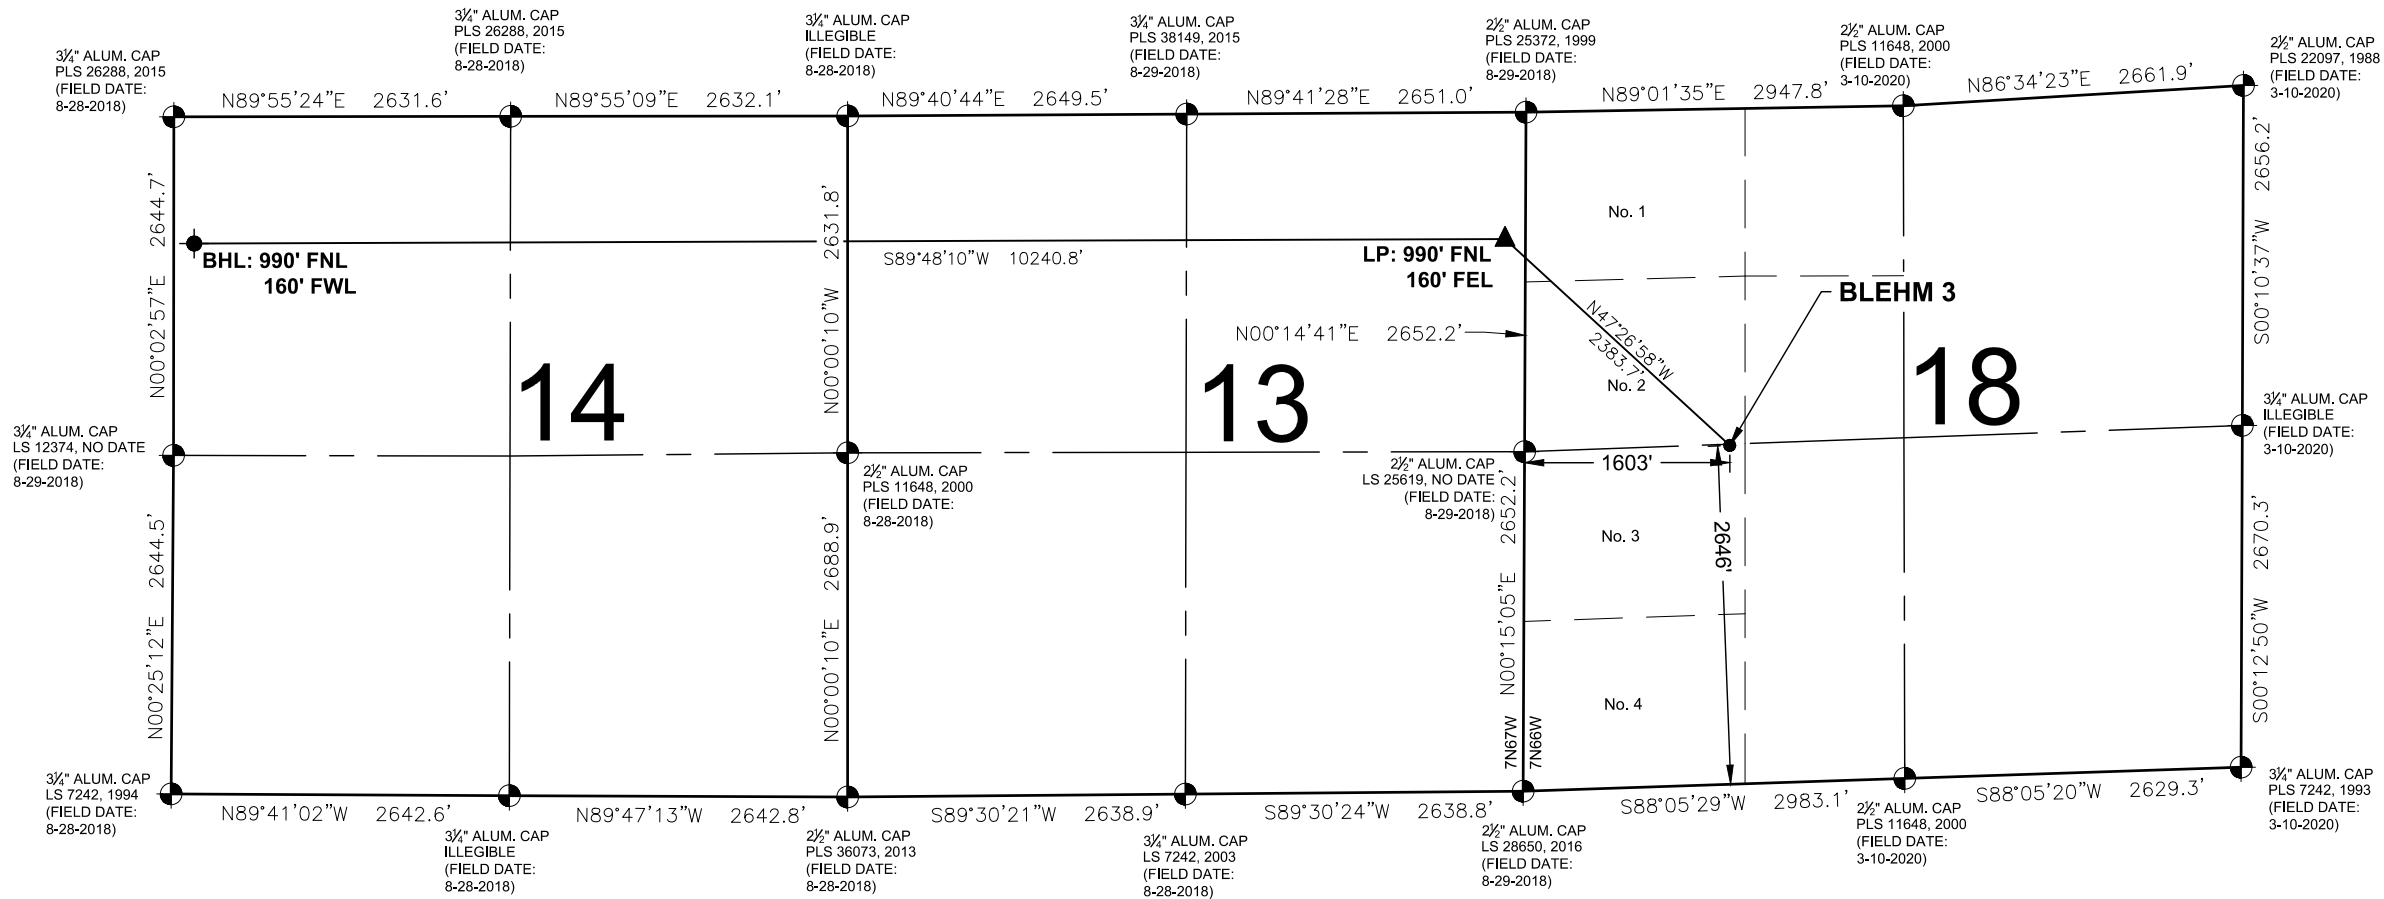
3¼" ALUM. CAP
PLS 26288, 2015
(FIELD DATE:
8-28-2018)

3¼" ALUM. CAP
PLS 26288, 2015
(FIELD DATE:
8-28-2018)

3¼" ALUM. CAP
ILLEGIBLE
(FIELD DATE:
8-28-2018)

3¼" ALUM. CAP
PLS 38149, 2015
(FIELD DATE:
8-29-2018)

2½" ALUM. CAP
PLS 25372, 1999
(FIELD DATE:
8-29-2018)

2½" ALUM. CAP
PLS 11648, 2000
(FIELD DATE:
3-10-2020)

2½" ALUM. CAP
PLS 22097, 1988
(FIELD DATE:
3-10-2020)

N89°55'24"E 2631.6'
N89°55'09"E 2632.1'
N89°40'44"E 2649.5'
N89°41'28"E 2651.0'
N89°01'35"E 2947.8'
N86°34'23"E 2661.9'

2644.7'
N00°02'57"E
2631.8'
N00°00'10"W
2656.2'
S00°10'37"W

No. 1

BHL: 990' FNL
160' FWL

S89°48'10"W 10240.8'

LP: 990' FNL
160' FEL

BLEHM 3

N47°26'58"W
2383.7'

N00°14'41"E 2652.2'

14

13

No. 2

18

3¼" ALUM. CAP
LS 12374, NO DATE
(FIELD DATE:
8-29-2018)

2½" ALUM. CAP
PLS 11648, 2000
(FIELD DATE:
8-28-2018)

2½" ALUM. CAP
LS 25619, NO DATE
(FIELD DATE:
8-29-2018)

1603'

3¼" ALUM. CAP
ILLEGIBLE
(FIELD DATE:
3-10-2020)

2644.5'
N00°25'12"E
2688.9'
N00°00'10"E
2652.2'
N00°15'05"E
2646'
2670.3'
S00°12'50"W

No. 3

No. 4

7N67W
7N66W

3¼" ALUM. CAP
LS 7242, 1994
(FIELD DATE:
8-28-2018)

N89°41'02"W 2642.6'
N89°47'13"W 2642.8'
S89°30'21"W 2638.9'
S89°30'24"W 2638.8'
S88°05'29"W 2983.1'
S88°05'20"W 2629.3'

3¼" ALUM. CAP
LS 7242, 1993
(FIELD DATE:
3-10-2020)

3¼" ALUM. CAP
ILLEGIBLE
(FIELD DATE:
8-28-2018)

2½" ALUM. CAP
PLS 36073, 2013
(FIELD DATE:
8-28-2018)

3¼" ALUM. CAP
LS 7242, 2003
(FIELD DATE:
8-28-2018)

2½" ALUM. CAP
LS 28650, 2016
(FIELD DATE:
8-29-2018)

2½" ALUM. CAP
PLS 11648, 2000
(FIELD DATE:
3-10-2020)